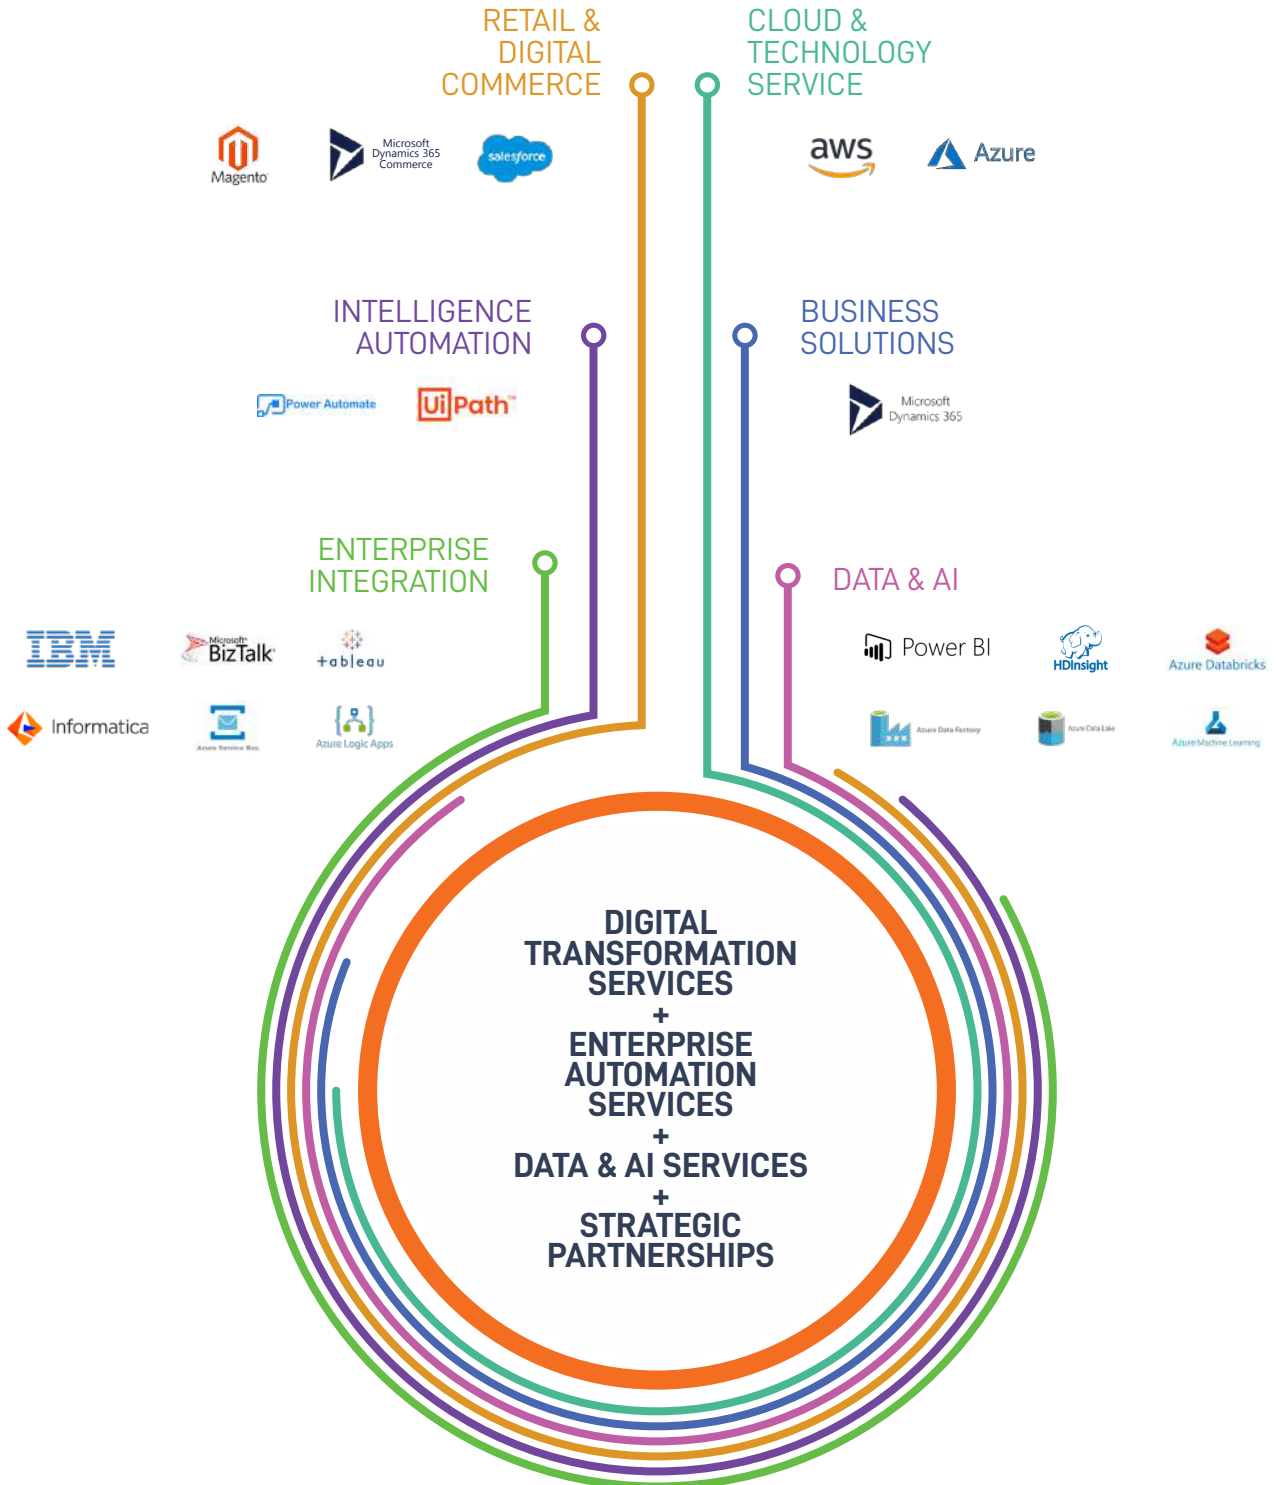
RETAIL & DIGITAL COMMERCE

CLOUD & TECHNOLOGY SERVICE

Magento

Microsoft Dynamics 365 Commerce

salesforce

aws

Azure

INTELLIGENCE AUTOMATION

Power Automate

UiPath

BUSINESS SOLUTIONS

Microsoft Dynamics 365

ENTERPRISE INTEGRATION

IBM

Microsoft BizTalk

+tableau

Informatica

Azure Service Bus

Azure Logic Apps

DATA & AI

Power BI

HDInsight

Azure Databricks

Azure Data Factory

Azure Data Lake

Azure Machine Learning

DIGITAL TRANSFORMATION SERVICES
+
ENTERPRISE AUTOMATION SERVICES
+
DATA & AI SERVICES
+
STRATEGIC PARTNERSHIPS